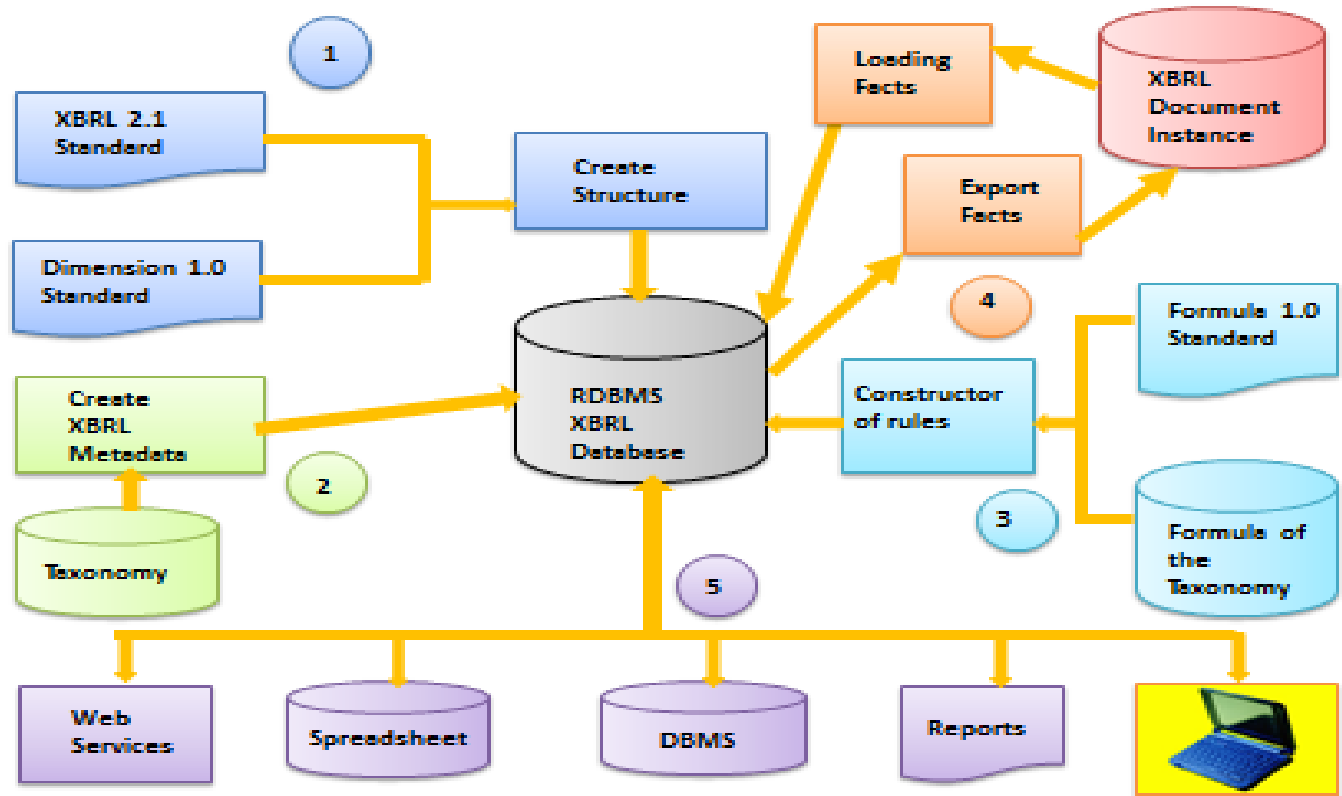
1

XBRL 2.1 Standard

Dimension 1.0 Standard

Create Structure

Loading Facts

XBRL Document Instance

Export Facts

4

Formula 1.0 Standard

Create XBRL Metadata

RDBMS XBRL Database

Constructor of rules

2

Taxonomy

3

Formula of the Taxonomy

5

Web Services

Spreadsheet

DBMS

Reports